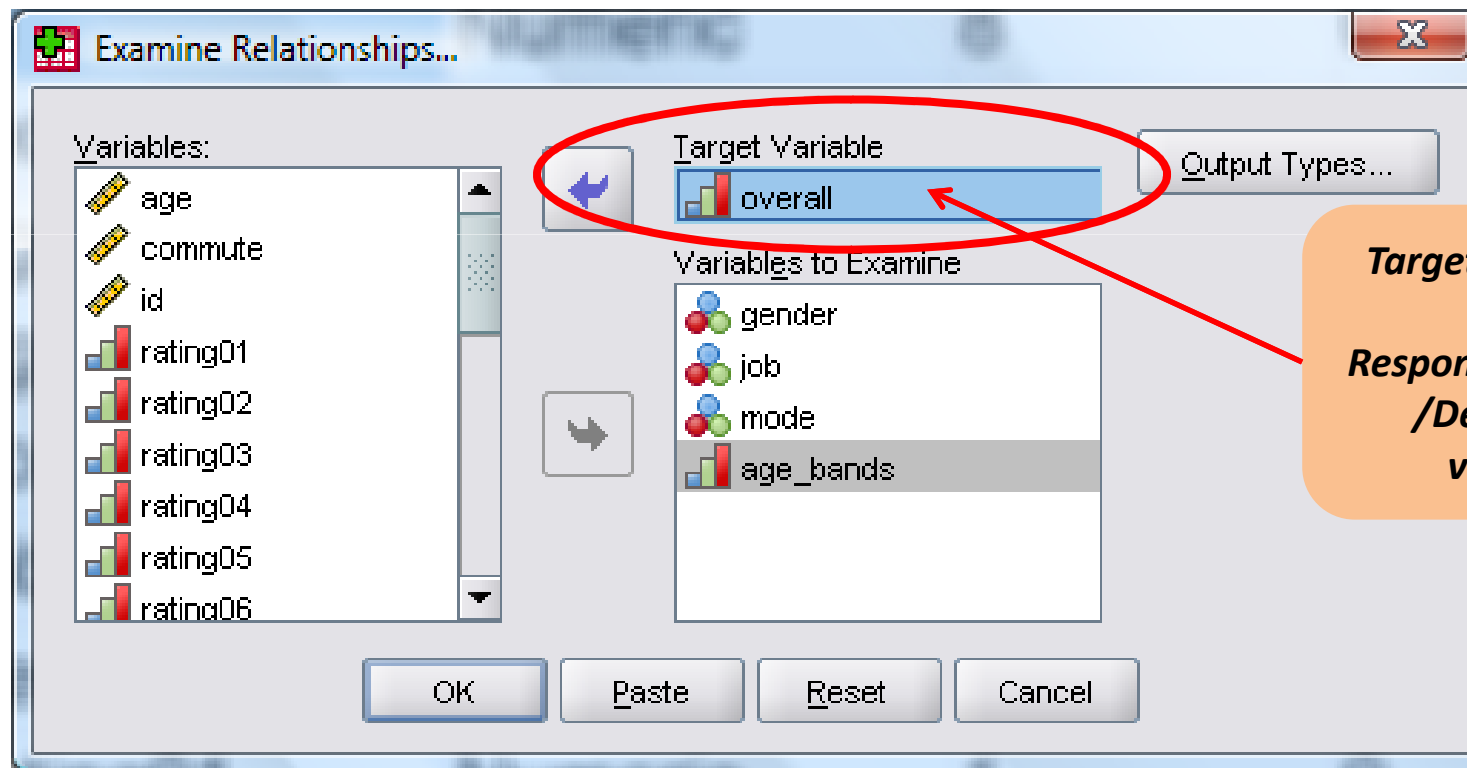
Examine Relationships...

Variables:

age

commute

id

rating01

rating02

rating03

rating04

rating05

rating06

Target Variable

overall

Variables to Examine

gender

job

mode

age_bands

Output Types...

Target

Respon
/De
v

OK

Paste

Reset

Cancel